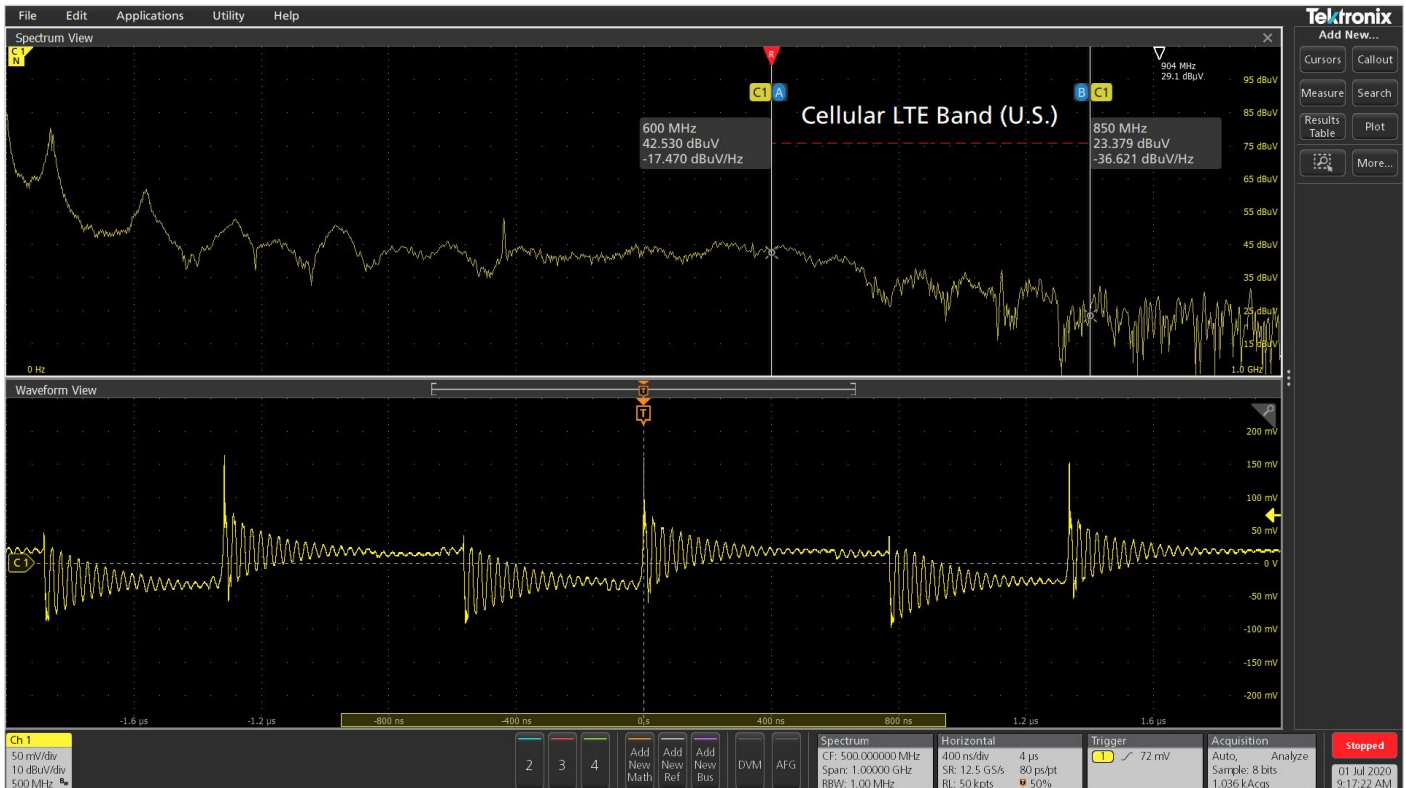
File Edit Applications Utility Help

Tektronix
Add New...
Cursors Callout
Measure Search
Results Table Plot
More...

Spectrum View
C1 N
R
C1 A
B C1
904 MHz
29.1 dBuV
Cellular LTE Band (U.S.)
600 MHz
42.530 dBuV
-17.470 dBuV/Hz
850 MHz
23.379 dBuV
-36.621 dBuV/Hz
95 dBuV
85 dBuV
75 dBuV
65 dBuV
55 dBuV
45 dBuV
35 dBuV
25 dBuV
15 dBuV
0 Hz
1.0 GHz

Waveform View
T
200 mV
150 mV
100 mV
50 mV
0 V
-50 mV
-100 mV
-150 mV
-200 mV
C1
-1.6 µs -1.2 µs -800 ns -400 ns 0 s 400 ns 800 ns 1.2 µs 1.6 µs

Ch 1
50 mV/div
10 dBuV/div
500 MHz
2 3 4
Add New Math
Add New Ref
Add New Bus
DVM
AFG
Spectrum
CF: 500.000000 MHz
Span: 1.00000 GHz
RBW: 1.00 MHz
Horizontal
400 ns/div 4 µs
SR: 12.5 GS/s 80 ps/pt
RL: 50 kpts 50%
Trigger
1 72 mV
Acquisition
Auto, Analyze
Sample: 8 bits
1.036 kAcqs
Stopped
01 Jul 2020
9:17:22 AM